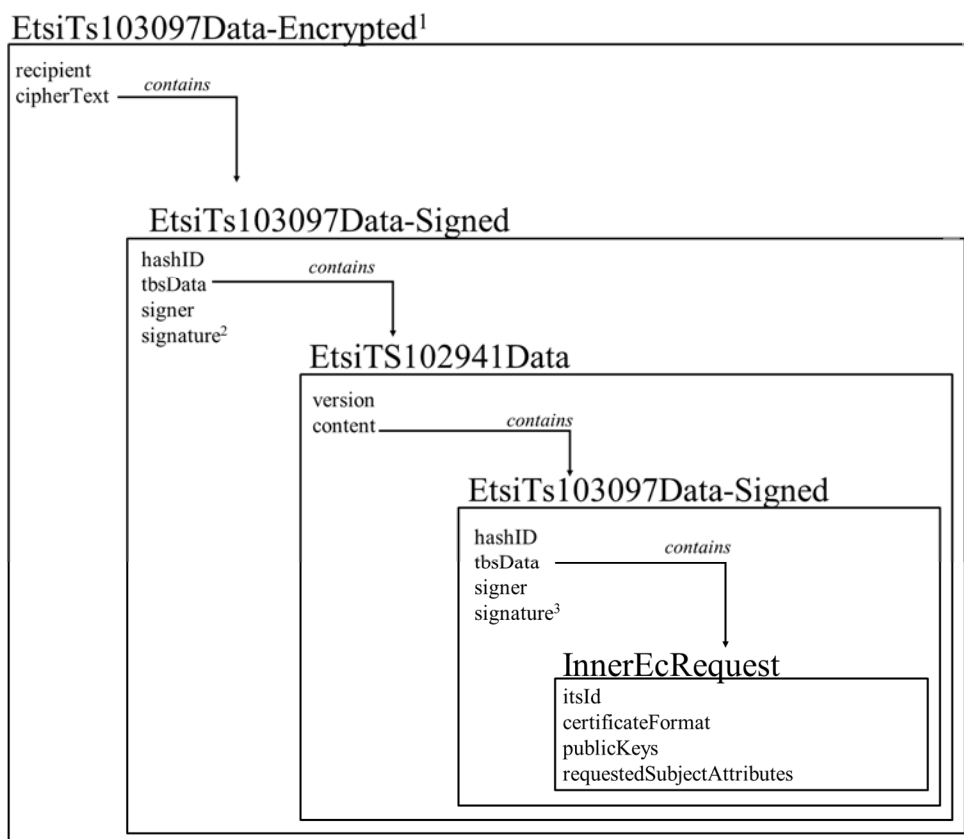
EtsiTs103097Data-Encrypted$^1$

recipient
cipherText

contains

EtsiTs103097Data-Signed

hashID
tbsData
signer
signature$^2$

contains

EtsiTS102941Data

version
content

contains

EtsiTs103097Data-Signed

hashID
tbsData
signer
signature$^3$

contains

InnerEcRequest

itsId
certificateFormat
publicKeys
requestedSubjectAttributes